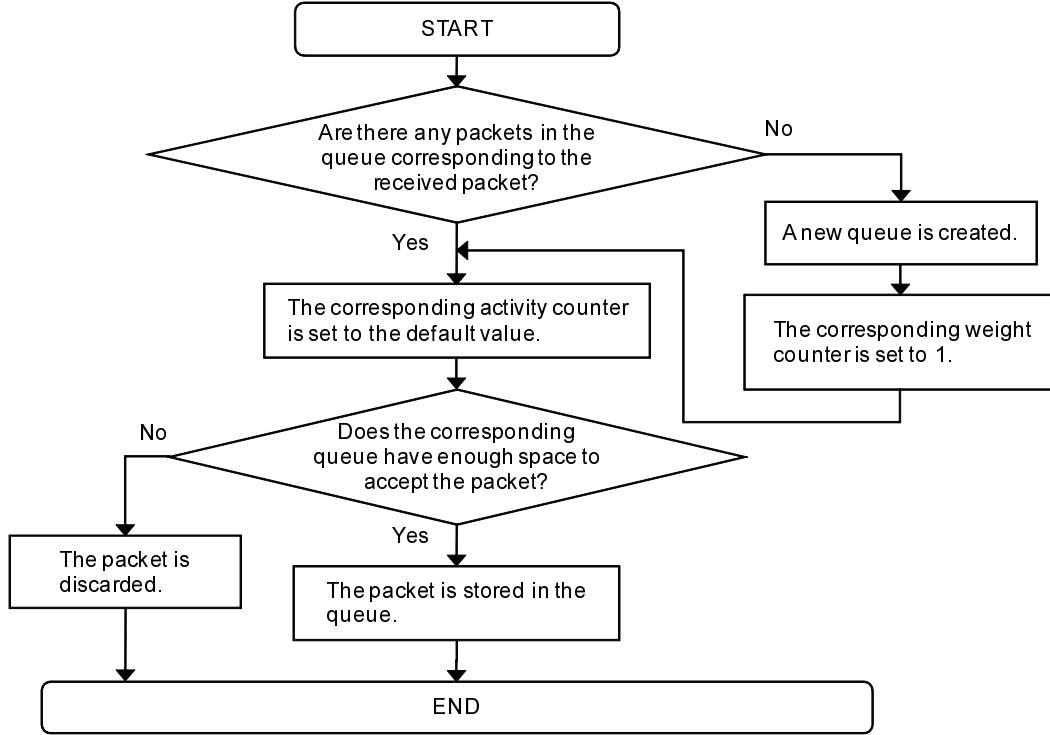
START

Are there any packets in the queue corresponding to the received packet?

No

A new queue is created.

The corresponding weight counter is set to 1.

Yes

The corresponding activity counter is set to the default value.

No

Does the corresponding queue have enough space to accept the packet?

The packet is discarded.

Yes

The packet is stored in the queue.

END